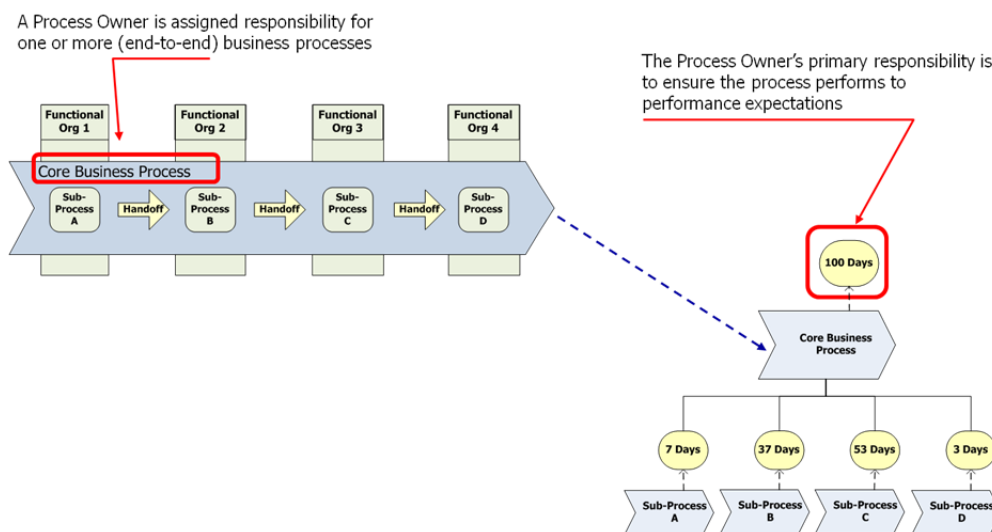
A Process Owner is assigned responsibility for one or more (end-to-end) business processes

The Process Owner's primary responsibility is to ensure the process performs to performance expectations

Functional Org 1

Functional Org 2

Functional Org 3

Functional Org 4

Core Business Process

Sub-Process A

Handoff

Sub-Process B

Handoff

Sub-Process C

Handoff

Sub-Process D

100 Days

Core Business Process

7 Days

37 Days

53 Days

3 Days

Sub-Process A

Sub-Process B

Sub-Process C

Sub-Process D